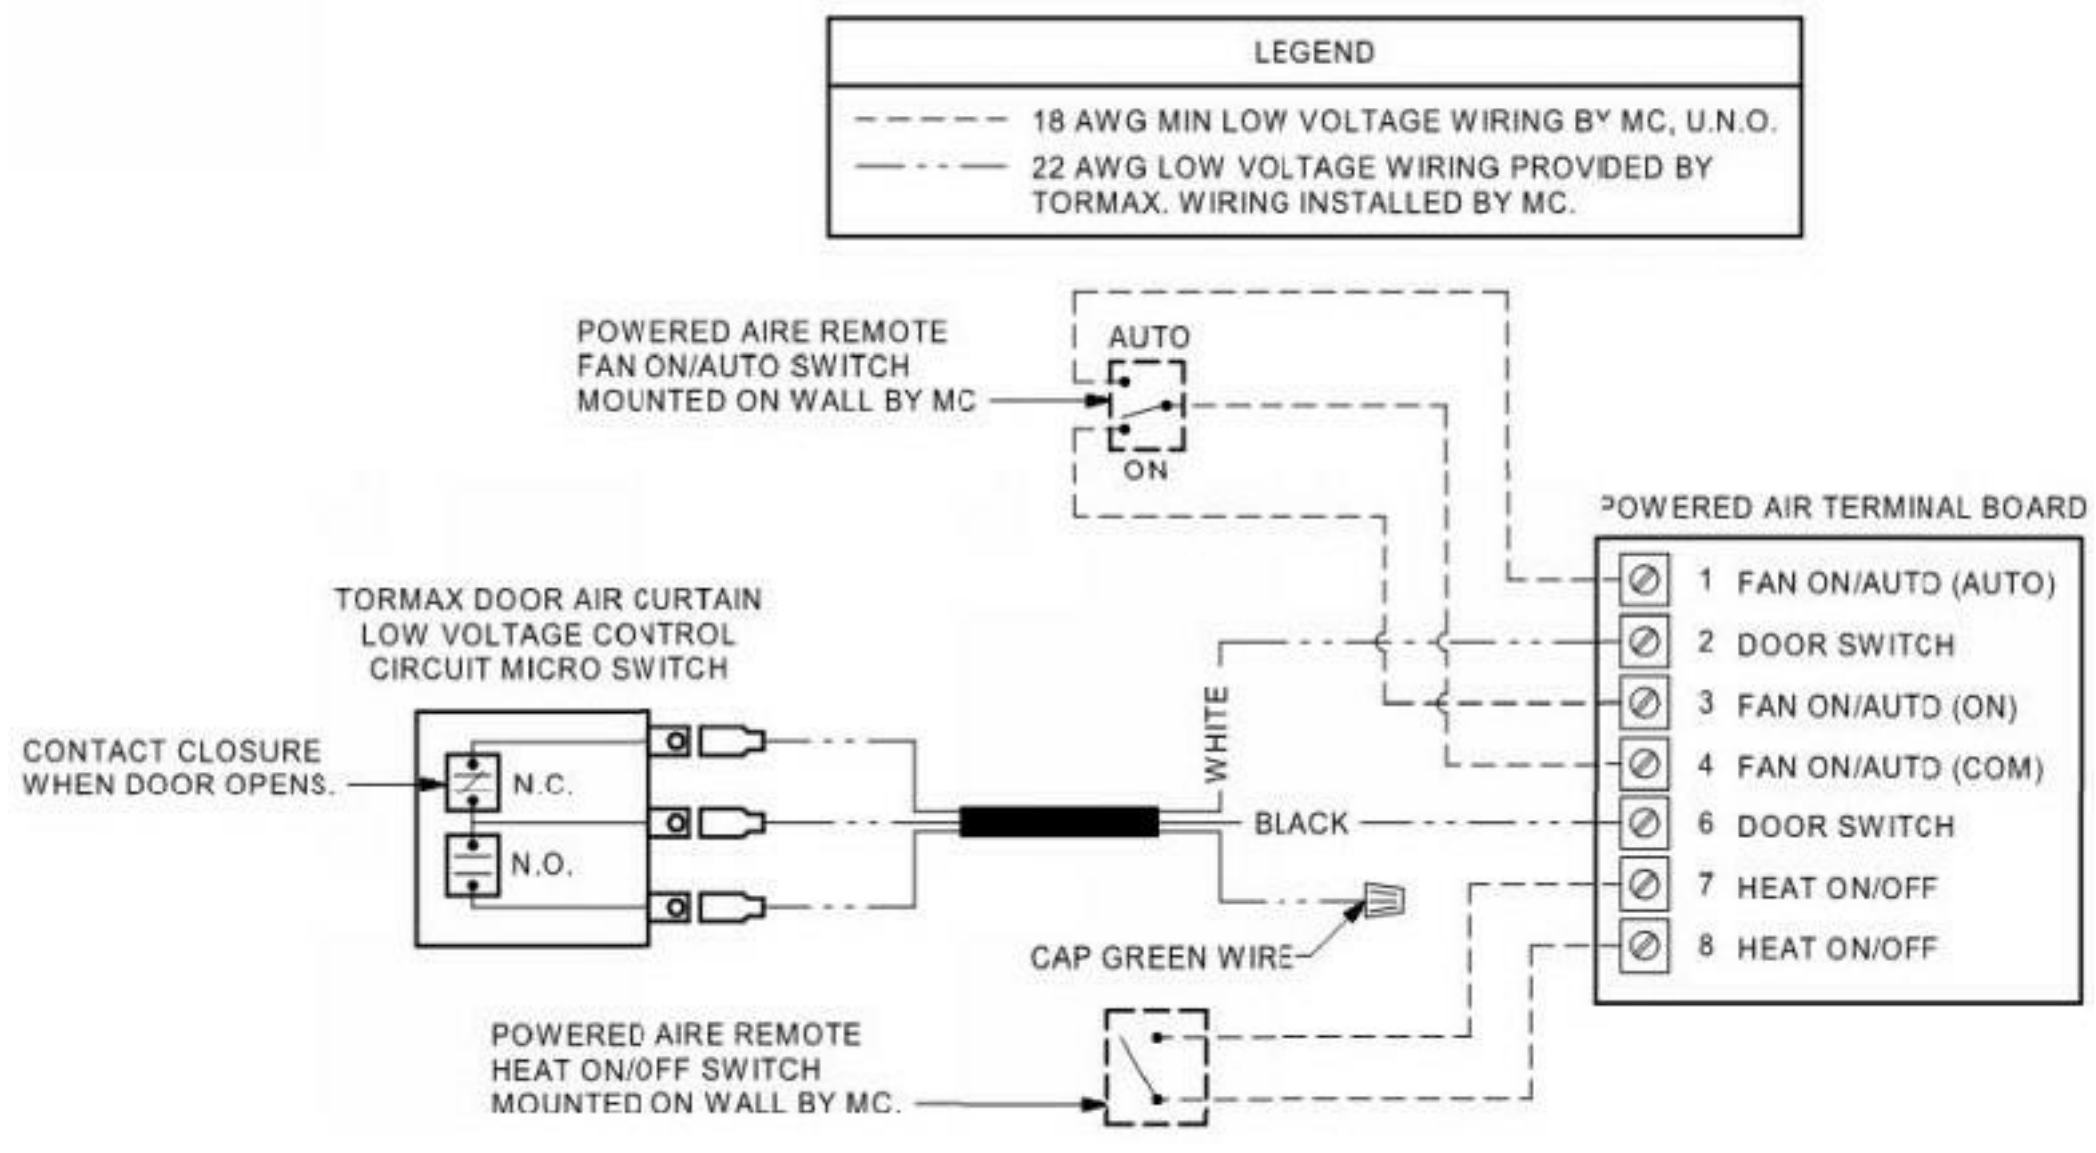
LEGEND

18 AWG MIN LOW VOLTAGE WIRING BY MC, U.N.O.

22 AWG LOW VOLTAGE WIRING PROVIDED BY TORMAX. WIRING INSTALLED BY MC.

POWERED AIRE REMOTE FAN ON/AUTO SWITCH MOUNTED ON WALL BY MC

AUTO

ON

POWERED AIR TERMINAL BOARD

| | |
|---|---|
| 1 | FAN ON/AUTO (AUTO) |
| 2 | DOOR SWITCH |
| 3 | FAN ON/AUTO (ON) |
| 4 | FAN ON/AUTO (COM) |
| 6 | DOOR SWITCH |
| 7 | HEAT ON/OFF |
| 8 | HEAT ON/OFF |

TORMAX DOOR AIR CURTAIN LOW VOLTAGE CONTROL CIRCUIT MICRO SWITCH

CONTACT CLOSURE WHEN DOOR OPENS.

N.C.

N.O.

WHITE

BLACK

CAP GREEN WIRE

POWERED AIRE REMOTE HEAT ON/OFF SWITCH MOUNTED ON WALL BY MC.